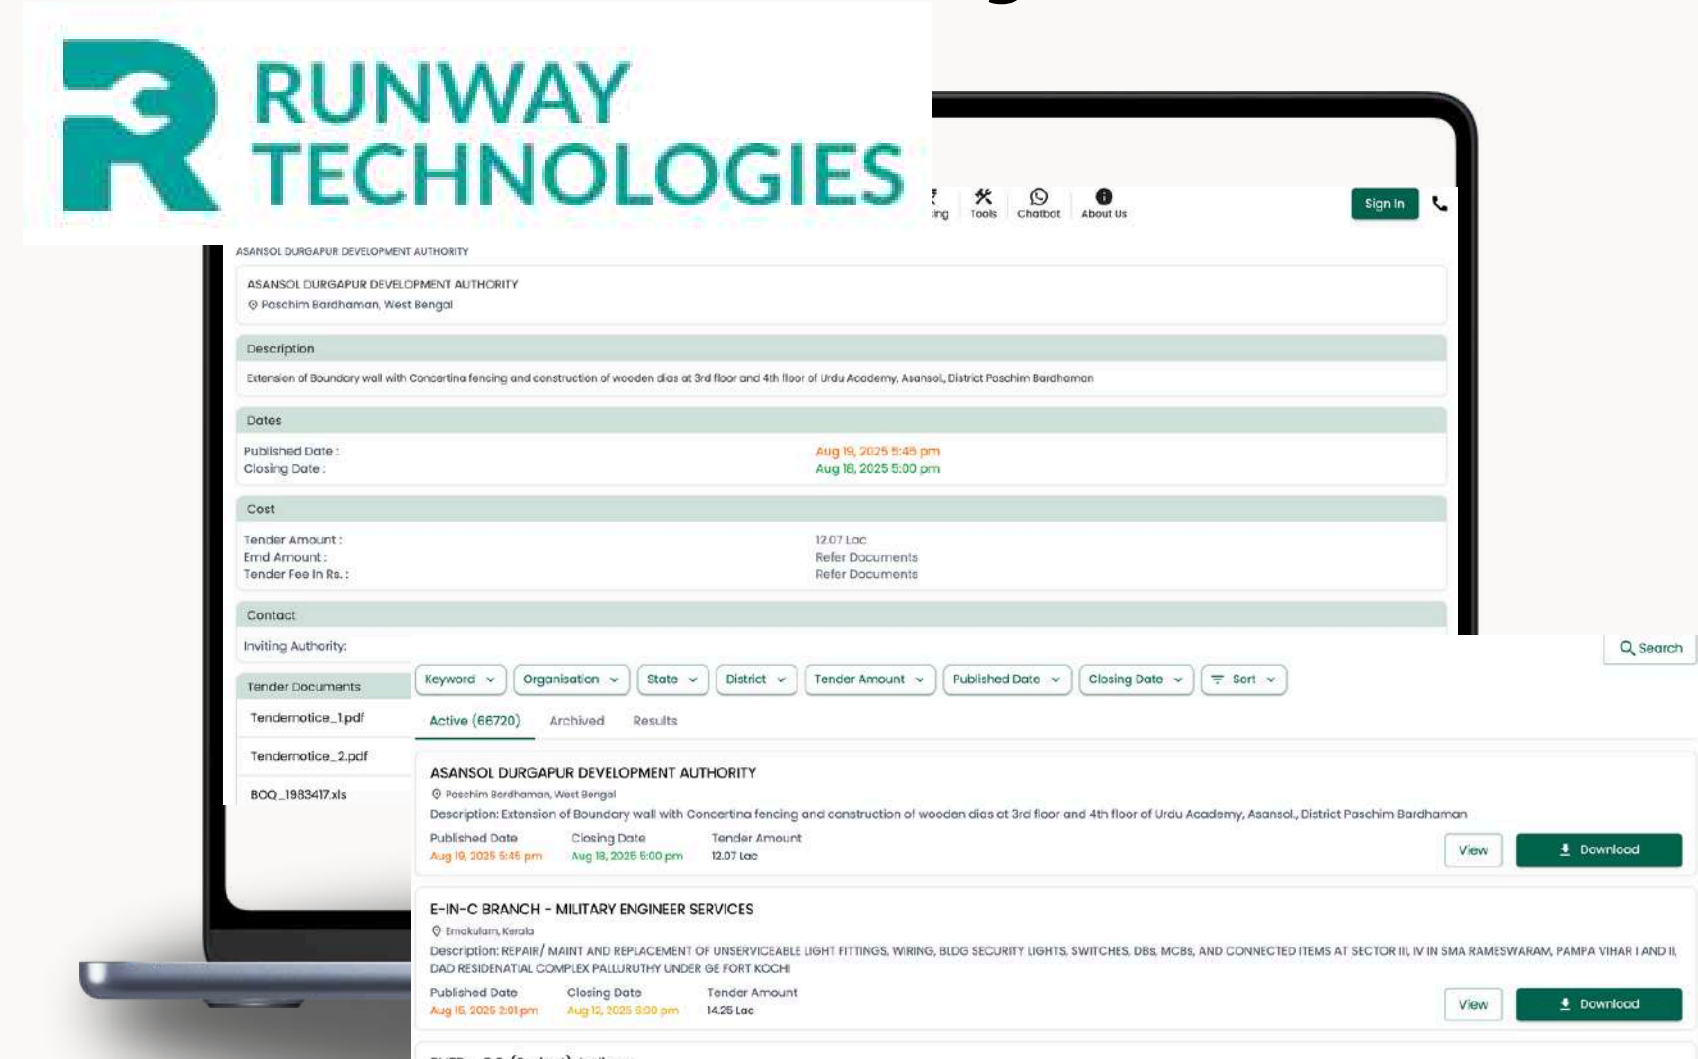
RUNWAY TECHNOLOGIES

ing Tools Chatbot About Us Sign In

ASANSOL DURGAPUR DEVELOPMENT AUTHORITY

ASANSOL DURGAPUR DEVELOPMENT AUTHORITY
Paschim Bardhaman, West Bengal

Description
Extension of Boundary wall with Concertina fencing and construction of wooden dias at 3rd floor and 4th floor of Urdu Academy, Asansol, District Paschim Bardhaman

Dates
Published Date : Aug 19, 2025 5:45 pm
Closing Date : Aug 18, 2025 5:00 pm

Cost
Tender Amount : 12.07 Lac
Emd Amount : Refer Documents
Tender Fee In Rs. : Refer Documents

Contact
Inviting Authority:

Tender Documents
Tendernotice_1.pdf
Tendernotice_2.pdf
BOQ_1983417.xls

Search

Keyword | Organisation | State | District | Tender Amount | Published Date | Closing Date | Sort

Active (66720) Archived Results

ASANSOL DURGAPUR DEVELOPMENT AUTHORITY
Paschim Bardhaman, West Bengal
Description: Extension of Boundary wall with Concertina fencing and construction of wooden dias at 3rd floor and 4th floor of Urdu Academy, Asansol, District Paschim Bardhaman
Published Date Aug 19, 2025 5:45 pm
Closing Date Aug 18, 2025 5:00 pm
Tender Amount 12.07 Lac
View Download

E-IN-C BRANCH - MILITARY ENGINEER SERVICES
Ernakulam, Kerala
Description: REPAIR/ MAINT AND REPLACEMENT OF UNSERVICEABLE LIGHT FITTINGS, WIRING, BLDG SECURITY LIGHTS, SWITCHES, DBS, MCBS, AND CONNECTED ITEMS AT SECTOR III, IV IN SMA RAMESWARAM, PAMPA VIHAR I AND II, DAD RESIDENATIAL COMPLEX PALLURUTHY UNDER GE FORT KOCHI
Published Date Aug 15, 2025 2:01 pm
Closing Date Aug 12, 2025 3:00 pm
Tender Amount 14.25 Lac
View Download